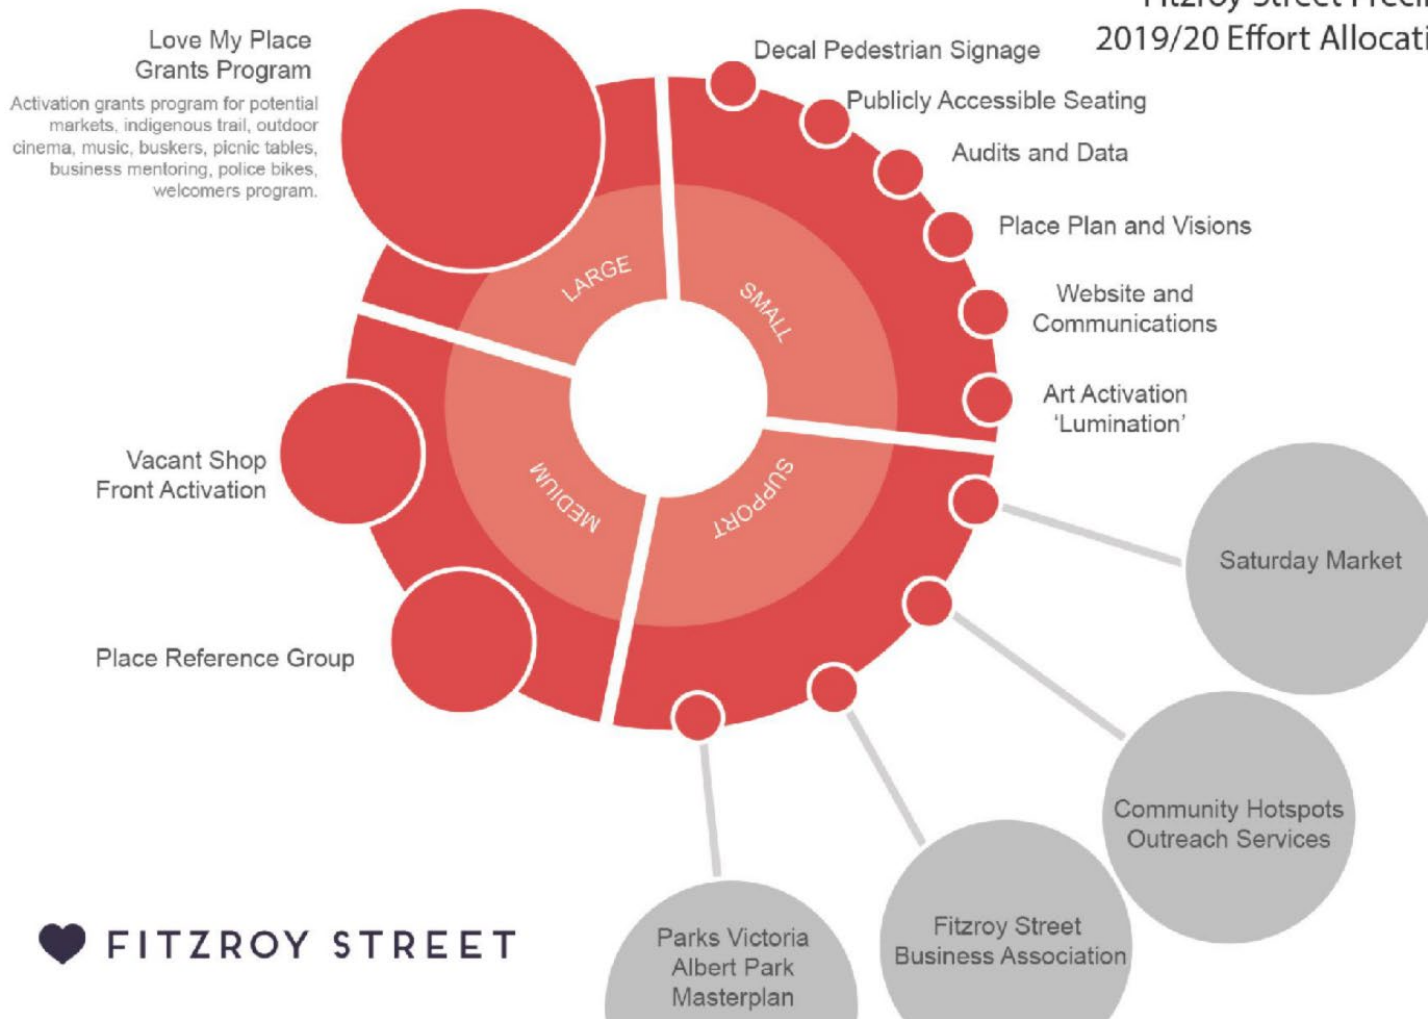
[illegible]
2019/20 Effort Allocati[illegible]

Love My Place
Grants Program

Activation grants program for potential markets, indigenous trail, outdoor cinema, music, buskers, picnic tables, business mentoring, police bikes, welcomers program.

Decal Pedestrian Signage

Publicly Accessible Seating

Audits and Data

Place Plan and Visions

Website and Communications

Art Activation 'Lumination'

LARGE

SMALL

MEDIUM

SUPPORT

Vacant Shop Front Activation

Place Reference Group

Saturday Market

Community Hotspots Outreach Services

Fitzroy Street Business Association

Parks Victoria Albert Park Masterplan

FITZROY STREET